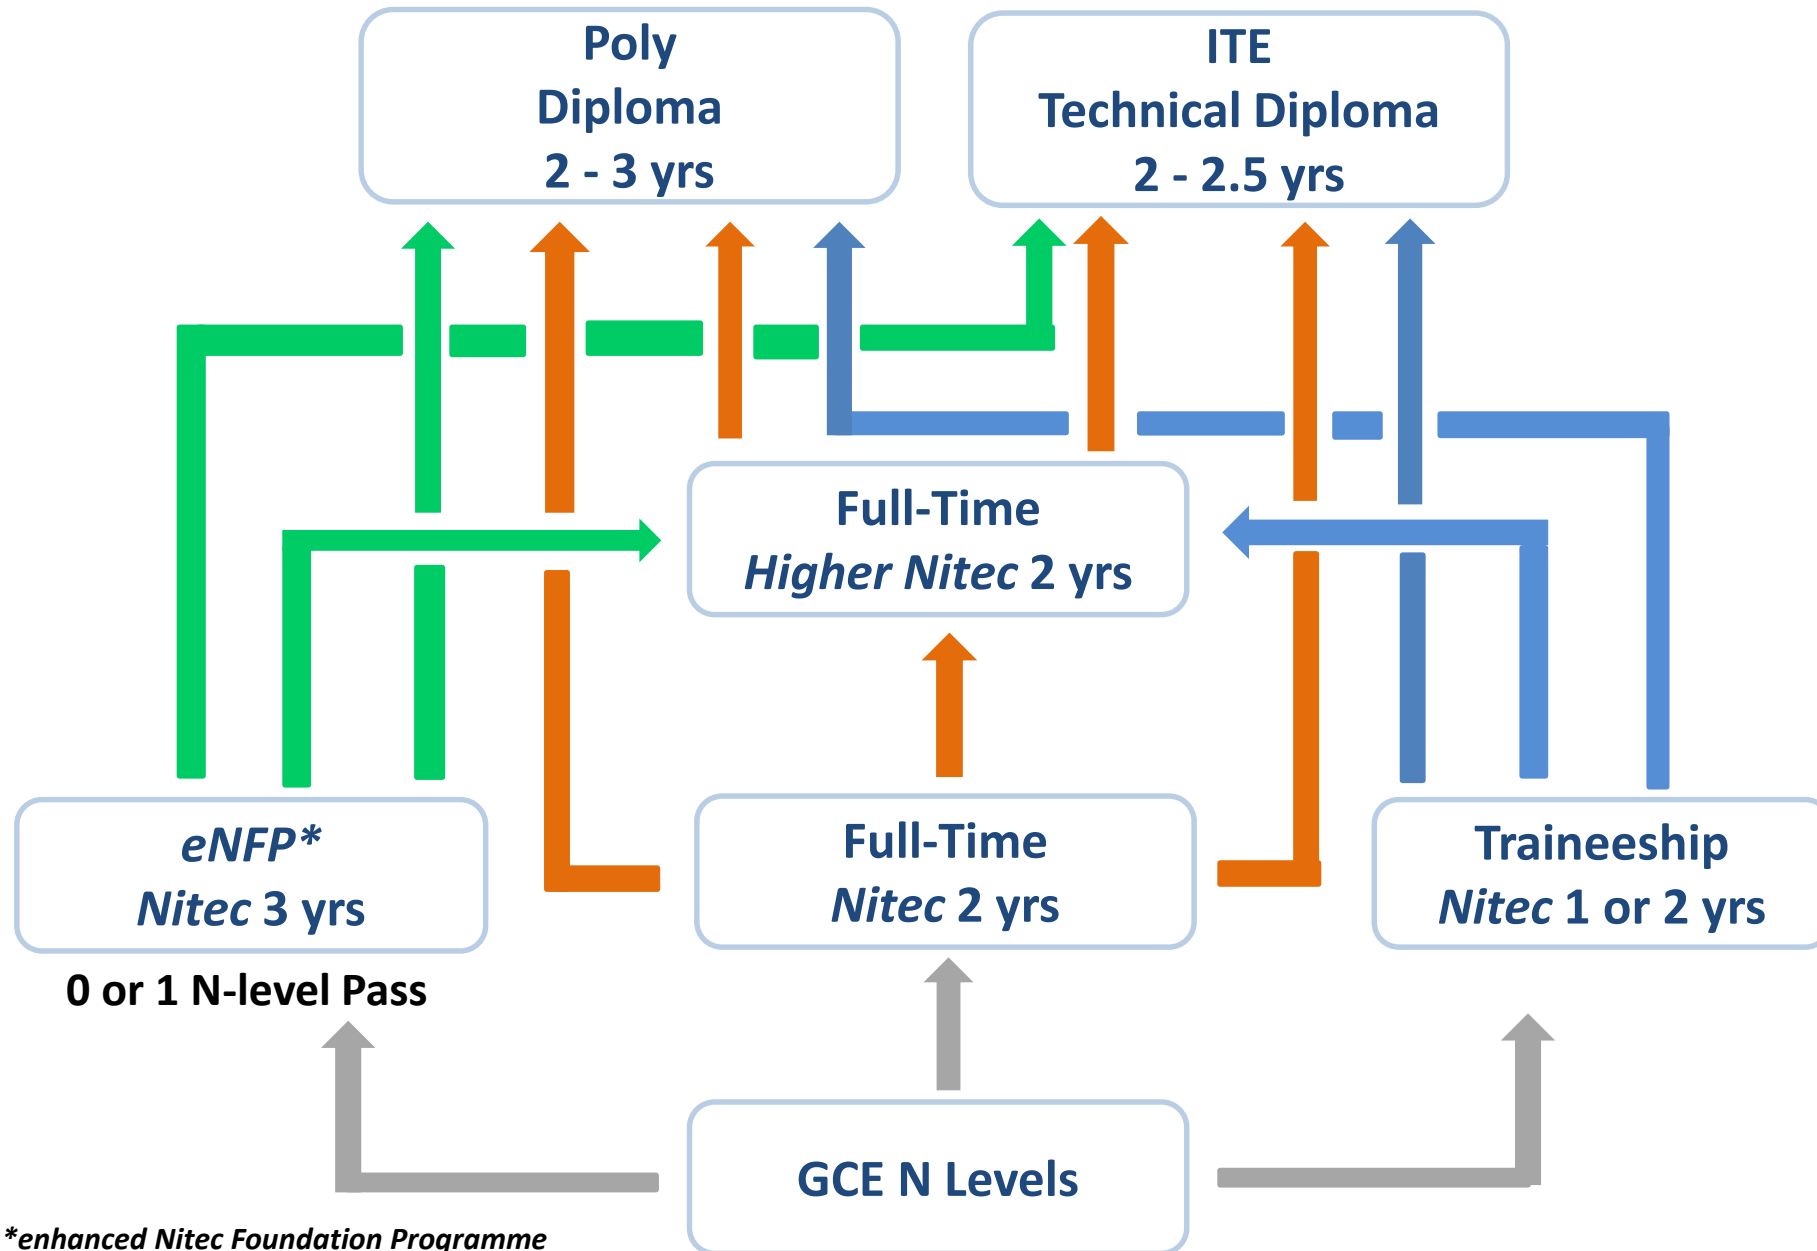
Poly
Diploma
2 - 3 yrs

ITE
Technical Diploma
2 - 2.5 yrs

Full-Time
*Higher Nitec* 2 yrs

*eNFP**
*Nitec* 3 yrs

0 or 1 N-level Pass

Full-Time
*Nitec* 2 yrs

Traineeship
*Nitec* 1 or 2 yrs

GCE N Levels

**enhanced Nitec Foundation Programme*